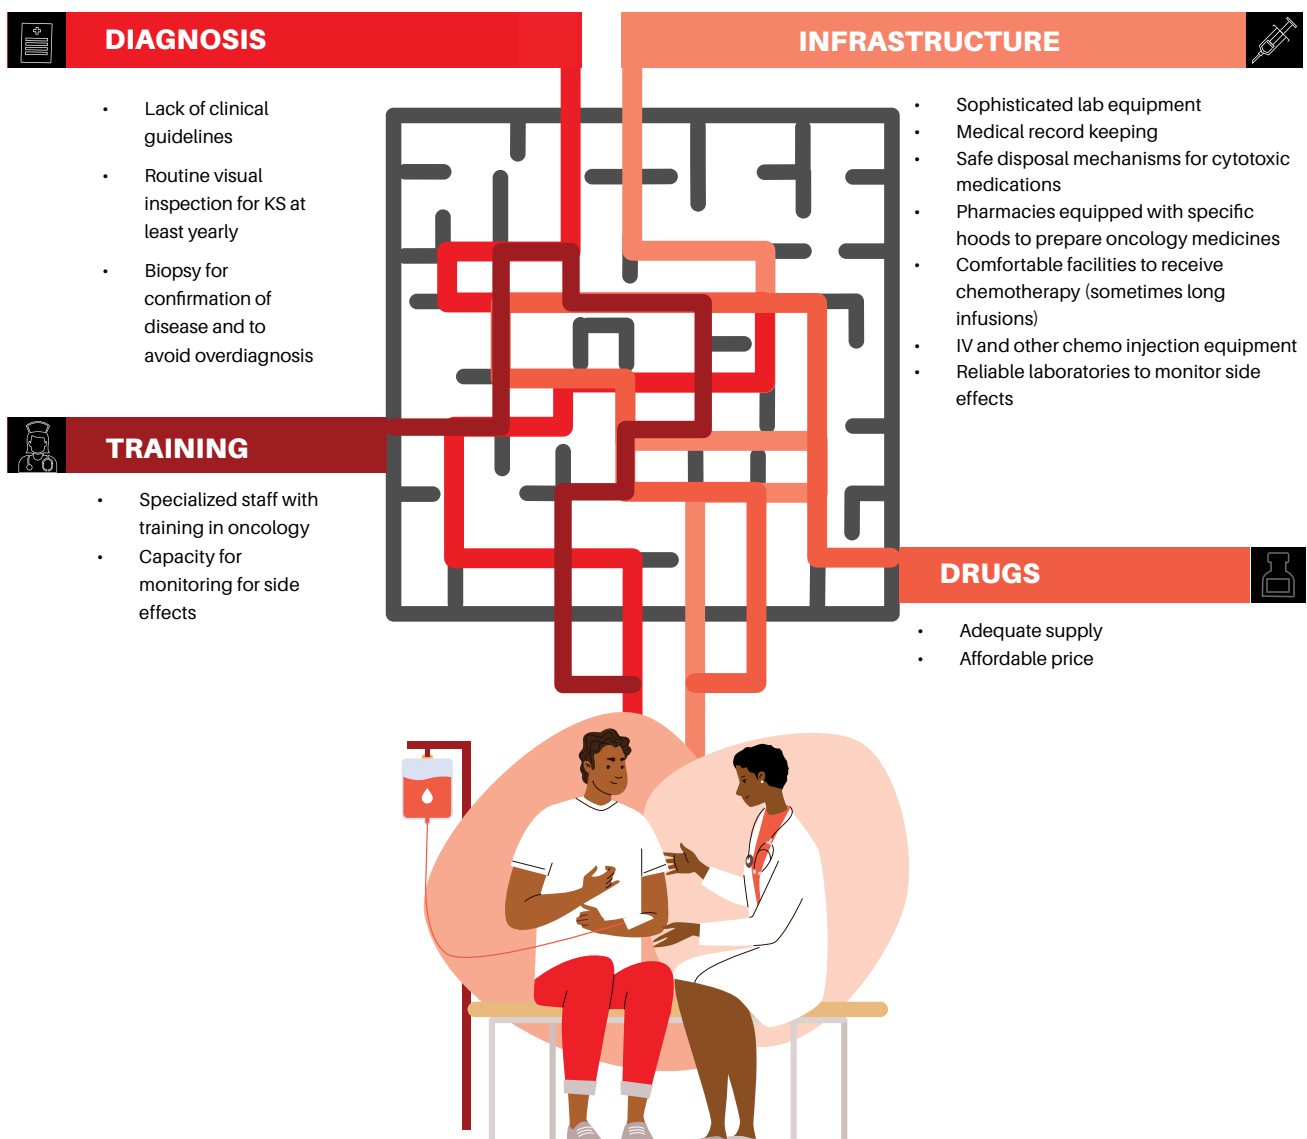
DIAGNOSIS

- Lack of clinical guidelines
- Routine visual inspection for KS at least yearly
- Biopsy for confirmation of disease and to avoid overdiagnosis

INFRASTRUCTURE

- Sophisticated lab equipment
- Medical record keeping
- Safe disposal mechanisms for cytotoxic medications
- Pharmacies equipped with specific hoods to prepare oncology medicines
- Comfortable facilities to receive chemotherapy (sometimes long infusions)
- IV and other chemo injection equipment
- Reliable laboratories to monitor side effects

TRAINING

- Specialized staff with training in oncology
- Capacity for monitoring for side effects

DRUGS

- Adequate supply
- Affordable price